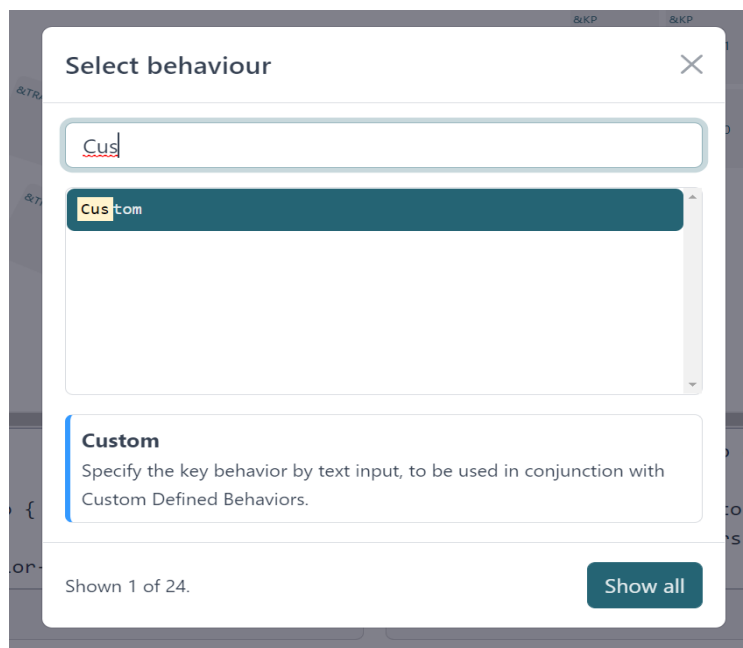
&KP &KP

&TR

&TR

Select behaviour

×

Cus

Custom

Custom

Specify the key behavior by text input, to be used in conjunction with Custom Defined Behaviors.

Shown 1 of 24.

Show all

{

.or-

to

es